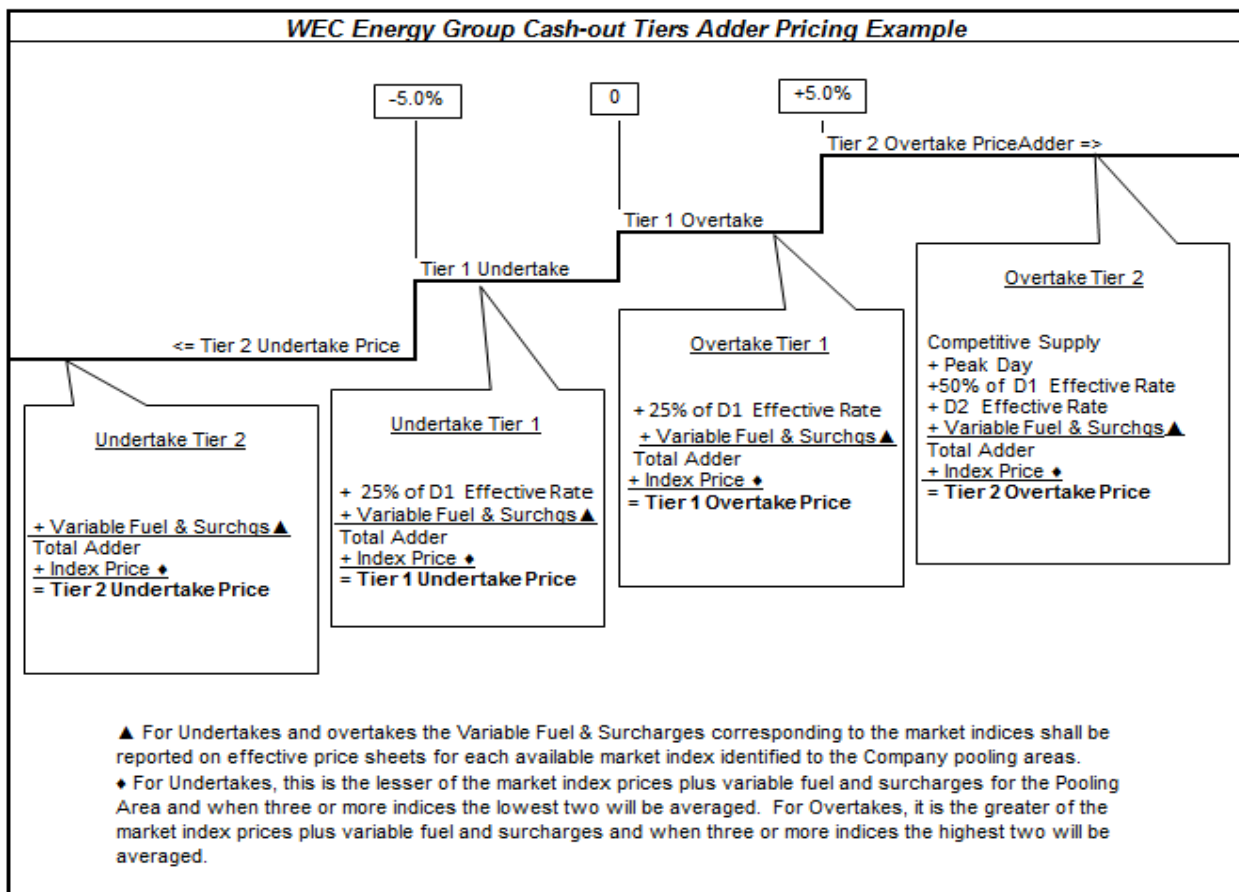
WEC Energy Group Cash-out Tiers Adder Pricing Example

-5.0%

0

+5.0%

Tier 2 Overtake PriceAdder =>

Tier 1 Overtake

Tier 1 Undertake

<= Tier 2 Undertake Price

Overtake Tier 2

Competitive Supply
+ Peak Day
+50% of D1 Effective Rate
+ D2 Effective Rate
+ Variable Fuel & Surchgs ▲
Total Adder
+ Index Price ♦
= Tier 2 Overtake Price

Overtake Tier 1

+ 25% of D1 Effective Rate
+ Variable Fuel & Surchgs ▲
Total Adder
+ Index Price ♦
= Tier 1 Overtake Price

Undertake Tier 1

+ 25% of D1 Effective Rate
+ Variable Fuel & Surchgs ▲
Total Adder
+ Index Price ♦
= Tier 1 Undertake Price

Undertake Tier 2

+ Variable Fuel & Surchgs ▲
Total Adder
+ Index Price ♦
= Tier 2 Undertake Price

▲ For Undertakes and overtakes the Variable Fuel & Surcharges corresponding to the market indices shall be reported on effective price sheets for each available market index identified to the Company pooling areas.
♦ For Undertakes, this is the lesser of the market index prices plus variable fuel and surcharges for the Pooling Area and when three or more indices the lowest two will be averaged. For Overtakes, it is the greater of the market index prices plus variable fuel and surcharges and when three or more indices the highest two will be averaged.